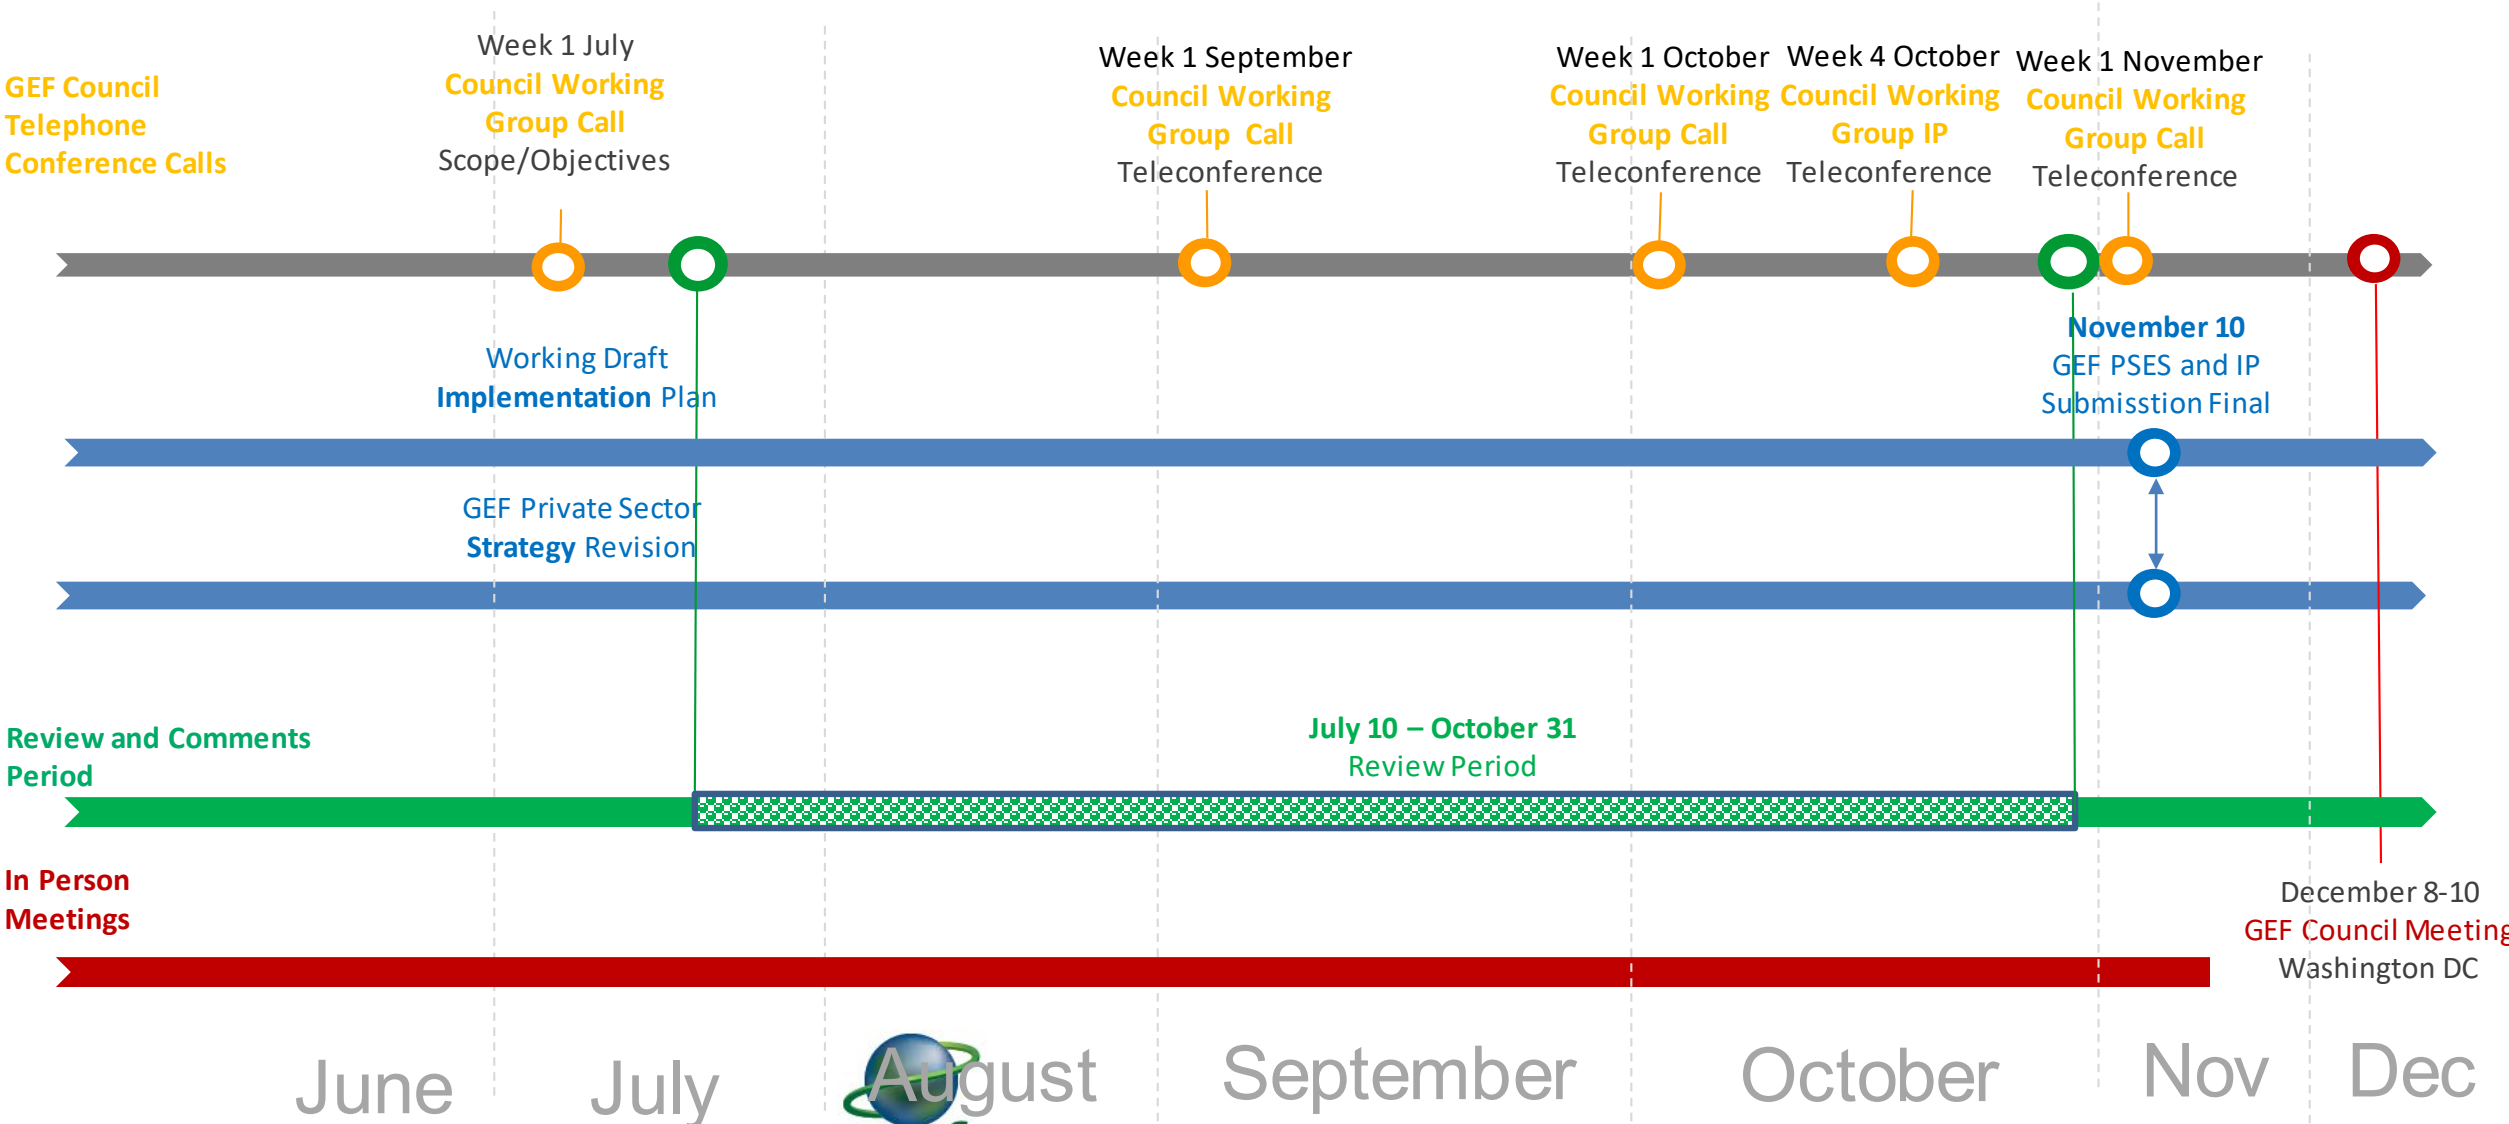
GEF Council Telephone Conference Calls

Week 1 July
Council Working Group Call
Scope/Objectives

Week 1 September
Council Working Group Call
Teleconference

Week 1 October
Council Working Group Call
Teleconference

Week 4 October
Council Working Group IP
Teleconference

Week 1 November
Council Working Group Call
Teleconference

Working Draft
Implementation Plan

November 10
GEF PSES and IP
Submisstion Final

GEF Private Sector
Strategy Revision

Review and Comments Period

July 10 – October 31
Review Period

In Person Meetings

December 8-10
GEF Council Meeting
Washington DC

June July August September October Nov Dec